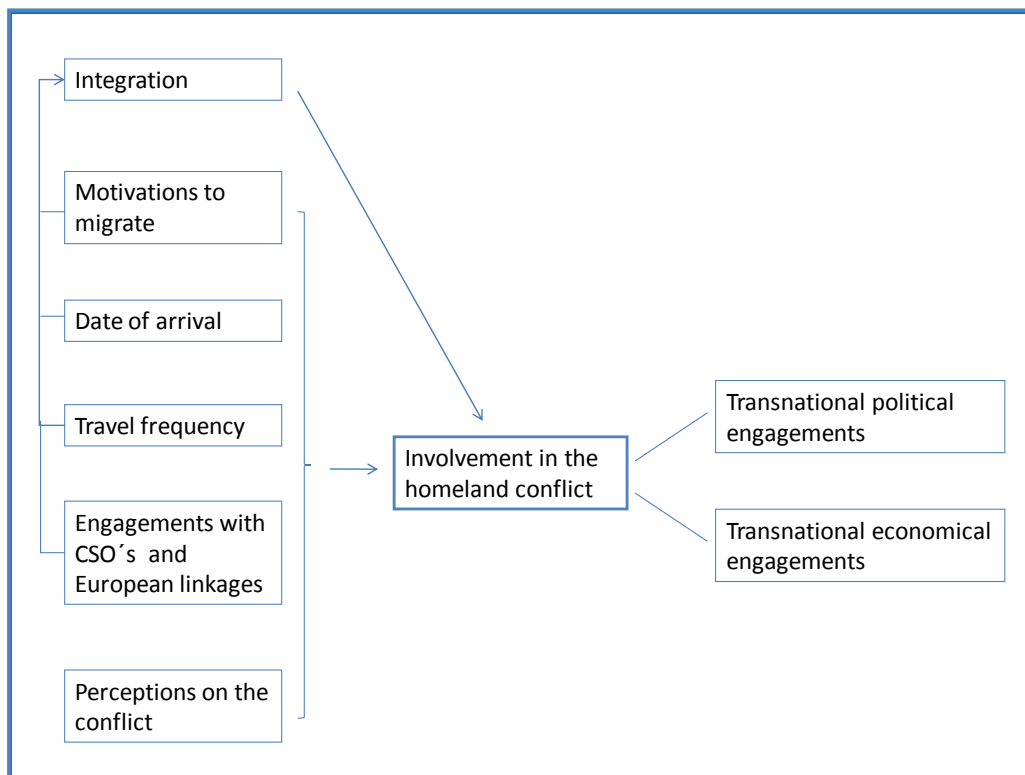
Integration

Motivations to migrate

Date of arrival

Travel frequency

Engagements with CSO´s and European linkages

Perceptions on the conflict

Involvement in the homeland conflict

Transnational political engagements

Transnational economical engagements